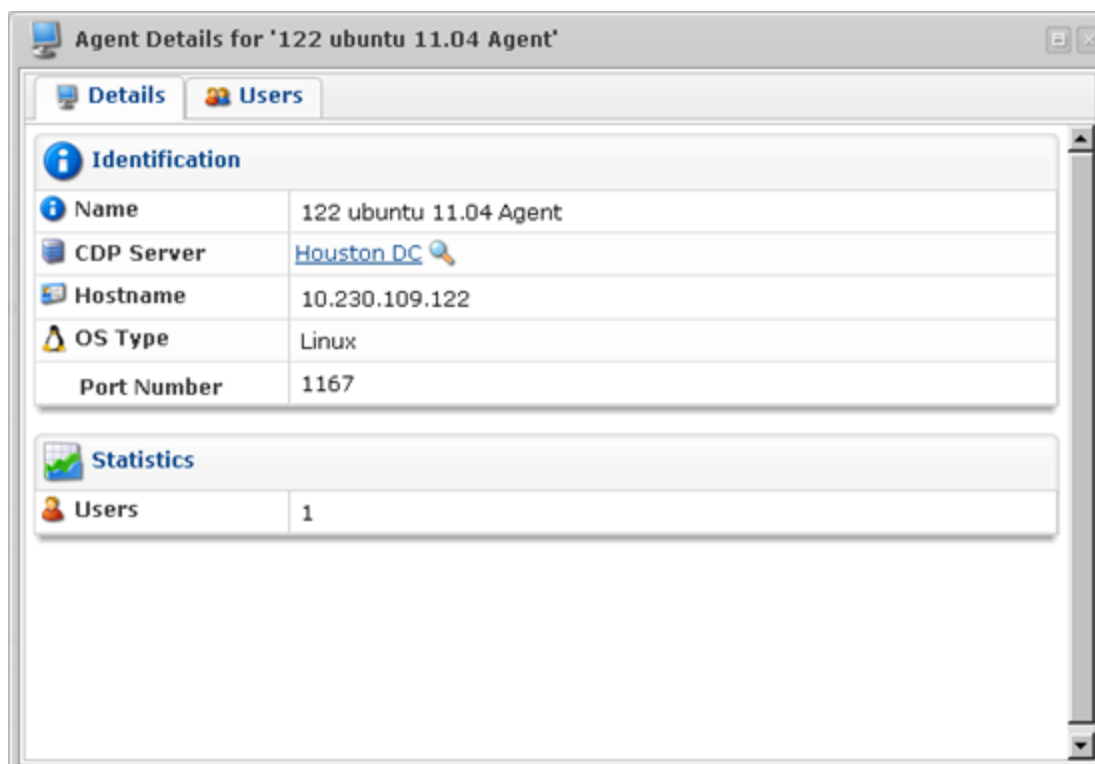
Agent Details for '122 ubuntu 11.04 Agent'

Details | Users

Identification

| | |
|---|---|
| Name | 122 ubuntu 11.04 Agent |
| CDP Server | Houston DC |
| Hostname | 10.230.109.122 |
| OS Type | Linux |
| Port Number | 1167 |

Statistics

| | |
|---|---|
| Users | 1 |